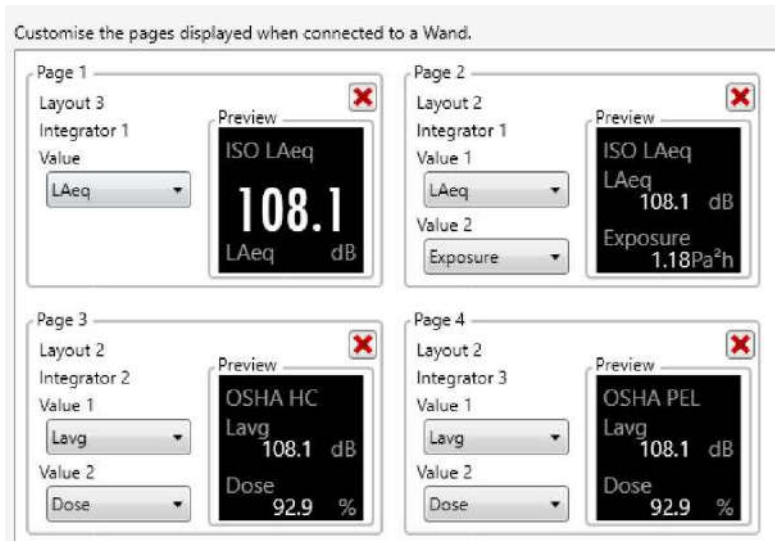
Customise the pages displayed when connected to a Wand.

Page 1
Layout 3
Integrator 1
Value
LAeq
Preview
ISO LAeq
108.1
LAeq dB

Page 2
Layout 2
Integrator 1
Value 1
LAeq
Value 2
Exposure
Preview
ISO LAeq
LAeq
108.1 dB
Exposure
1.18Pa²h

Page 3
Layout 2
Integrator 2
Value 1
Lavg
Value 2
Dose
Preview
OSHA HC
Lavg
108.1 dB
Dose
92.9 %

Page 4
Layout 2
Integrator 3
Value 1
Lavg
Value 2
Dose
Preview
OSHA PEL
Lavg
108.1 dB
Dose
92.9 %